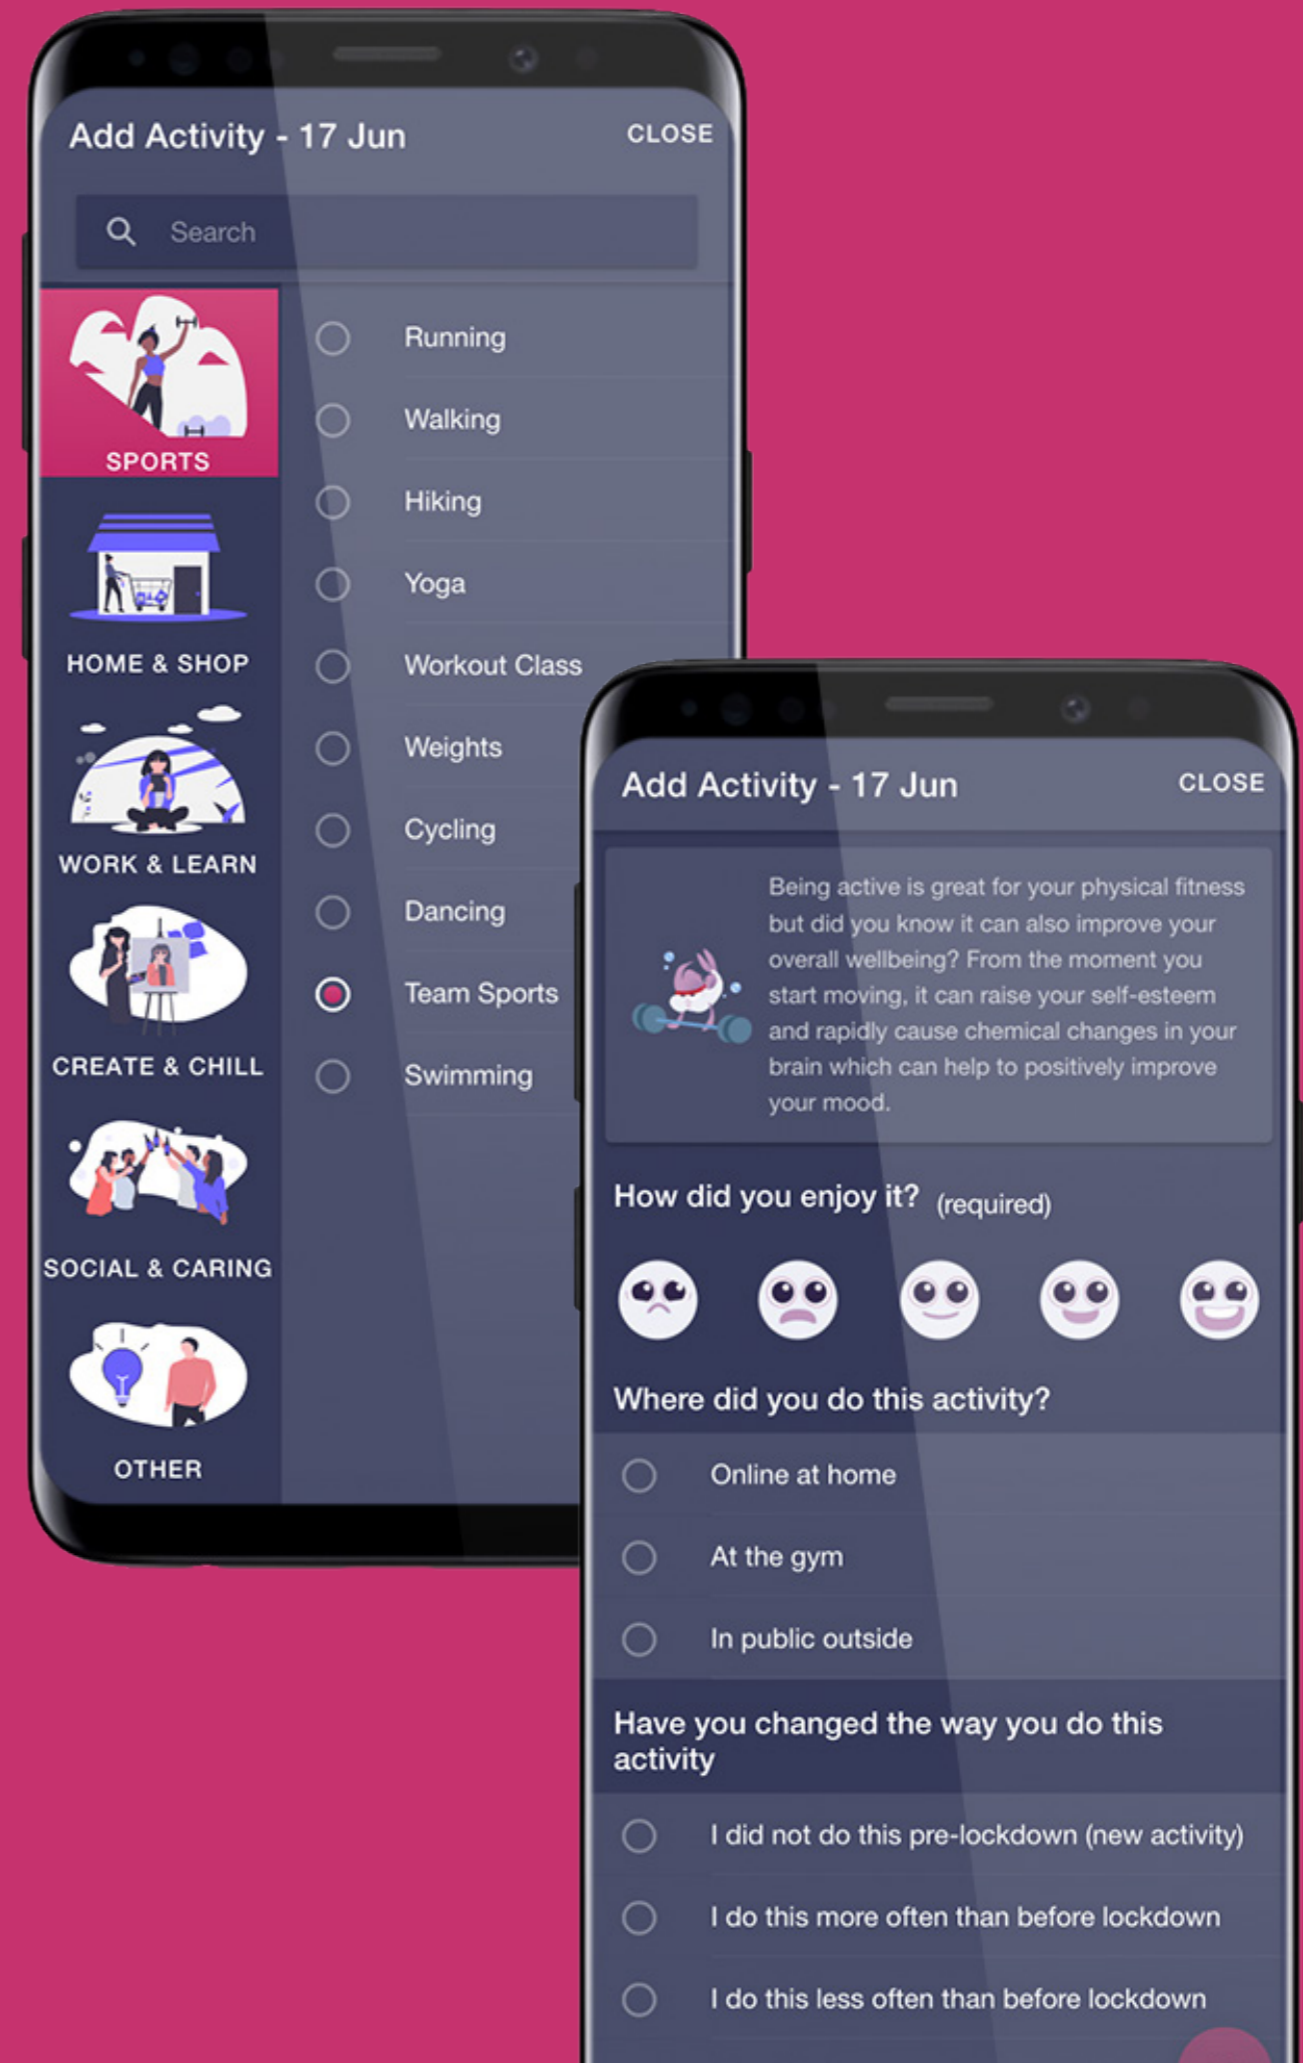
Add Activity - 17 Jun
CLOSE

Search

SPORTS
HOME & SHOP
WORK & LEARN
CREATE & CHILL
SOCIAL & CARING
OTHER

Running
Walking
Hiking
Yoga
Workout Class
Weights
Cycling
Dancing
Team Sports
Swimming

Add Activity - 17 Jun
CLOSE

Being active is great for your physical fitness but did you know it can also improve your overall wellbeing? From the moment you start moving, it can raise your self-esteem and rapidly cause chemical changes in your brain which can help to positively improve your mood.

How did you enjoy it? (required)

Where did you do this activity?

Online at home
At the gym
In public outside

Have you changed the way you do this activity

I did not do this pre-lockdown (new activity)
I do this more often than before lockdown
I do this less often than before lockdown